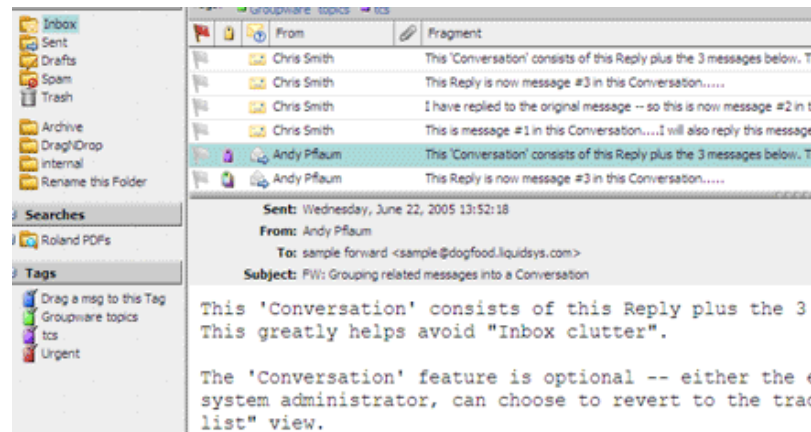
Inbox
Sent
Drafts
Spam
Trash
Archive
DragNDrop
internal
Rename this Folder

Searches
Roland PDFs

Tags
Drag a msg to this Tag
Groupware topics
tcs
Urgent

Groupware topics tcs

| | | | From | | Fragment |
|---|---|---|---|---|---|
| | | | Chris Smith | | This 'Conversation' consists of this Reply plus the 3 messages below. T |
| | | | Chris Smith | | This Reply is now message #3 in this Conversation..... |
| | | | Chris Smith | | I have replied to the original message -- so this is now message #2 in t |
| | | | Chris Smith | | This is message #1 in this Conversation....I will also reply this message |
| | | | Andy Pflaum | | This 'Conversation' consists of this Reply plus the 3 messages below. T |
| | | | Andy Pflaum | | This Reply is now message #3 in this Conversation..... |

Sent: Wednesday, June 22, 2005 13:52:18
From: Andy Pflaum
To: sample forward <sample@dogfood.liquidsys.com>
Subject: FW: Grouping related messages into a Conversation

This 'Conversation' consists of this Reply plus the 3
This greatly helps avoid "Inbox clutter".

The 'Conversation' feature is optional -- either the e
system administrator, can choose to revert to the trac
list" view.